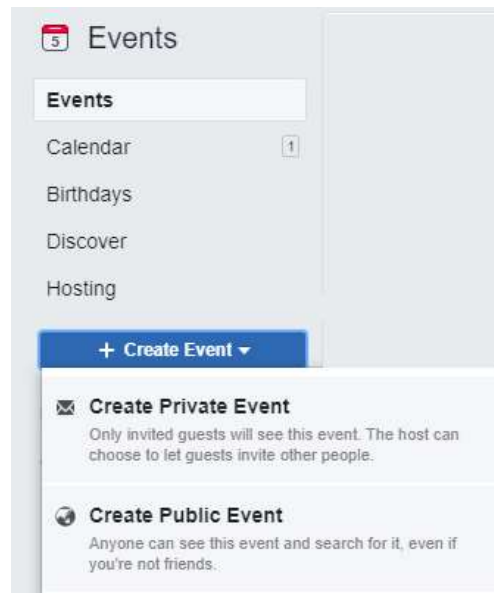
5 Events

Events

Calendar 1

Birthdays

Discover

Hosting

+ Create Event

Create Private Event

Only invited guests will see this event. The host can choose to let guests invite other people.

Create Public Event

Anyone can see this event and search for it, even if you're not friends.